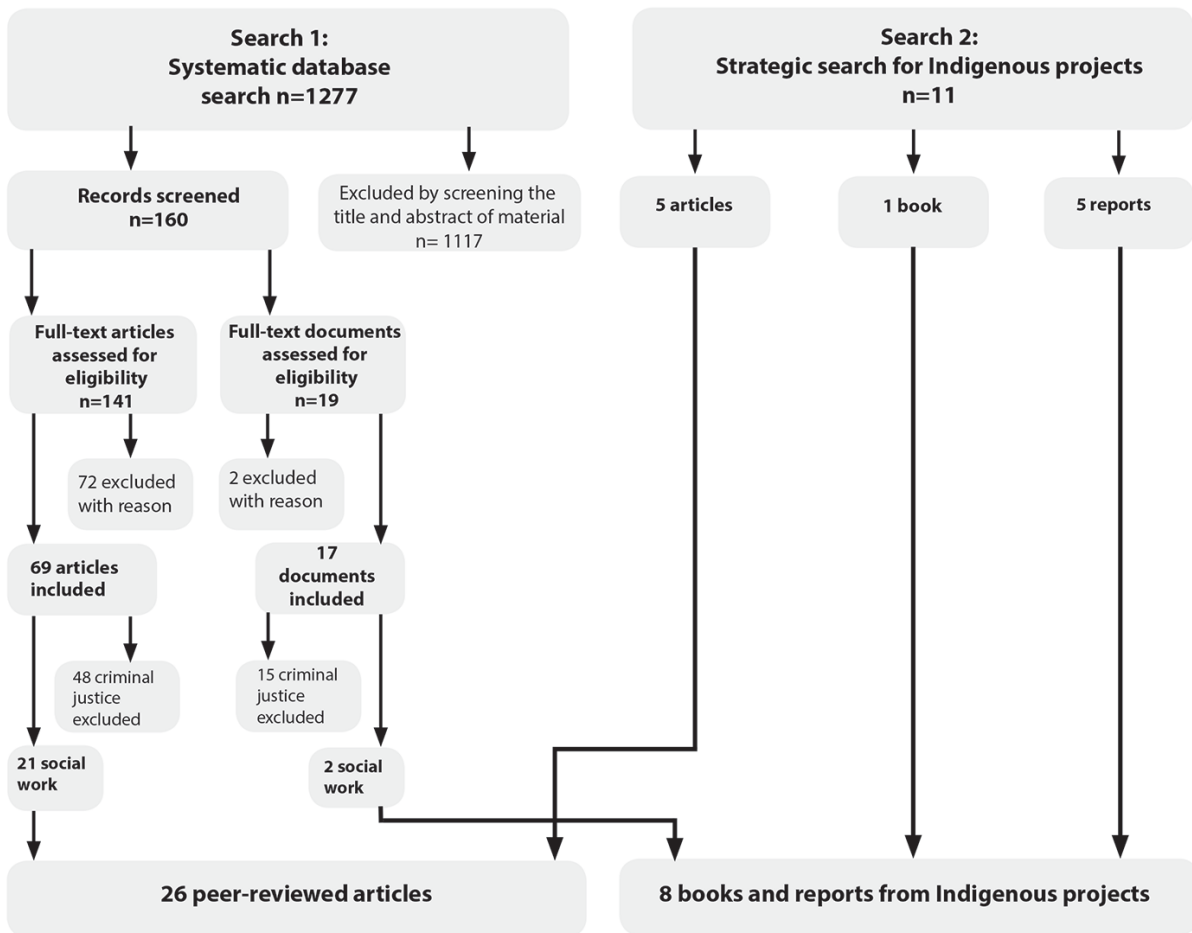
Search 1:
Systematic database search n=1277

Search 2:
Strategic search for Indigenous projects
n=11

Records screened
n=160

Excluded by screening the title and abstract of material
n= 1117

5 articles

1 book

5 reports

Full-text articles assessed for eligibility
n=141

Full-text documents assessed for eligibility
n=19

72 excluded with reason

2 excluded with reason

69 articles included

17 documents included

48 criminal justice excluded

15 criminal justice excluded

21 social work

2 social work

26 peer-reviewed articles

8 books and reports from Indigenous projects